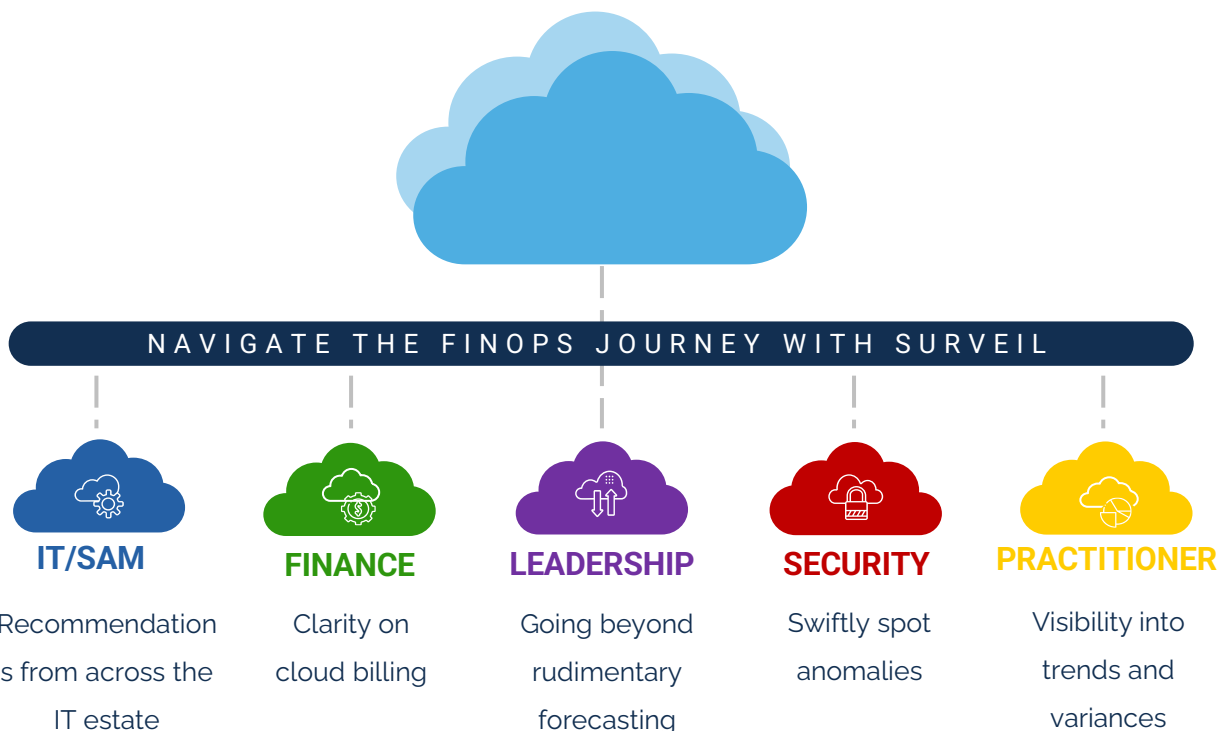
NAVIGATE THE FINOPS JOURNEY WITH SURVEIL

IT/SAM

Recommendation s from across the IT estate

FINANCE

Clarity on cloud billing

LEADERSHIP

Going beyond rudimentary forecasting

SECURITY

Swiftly spot anomalies

PRACTITIONER

Visibility into trends and variances